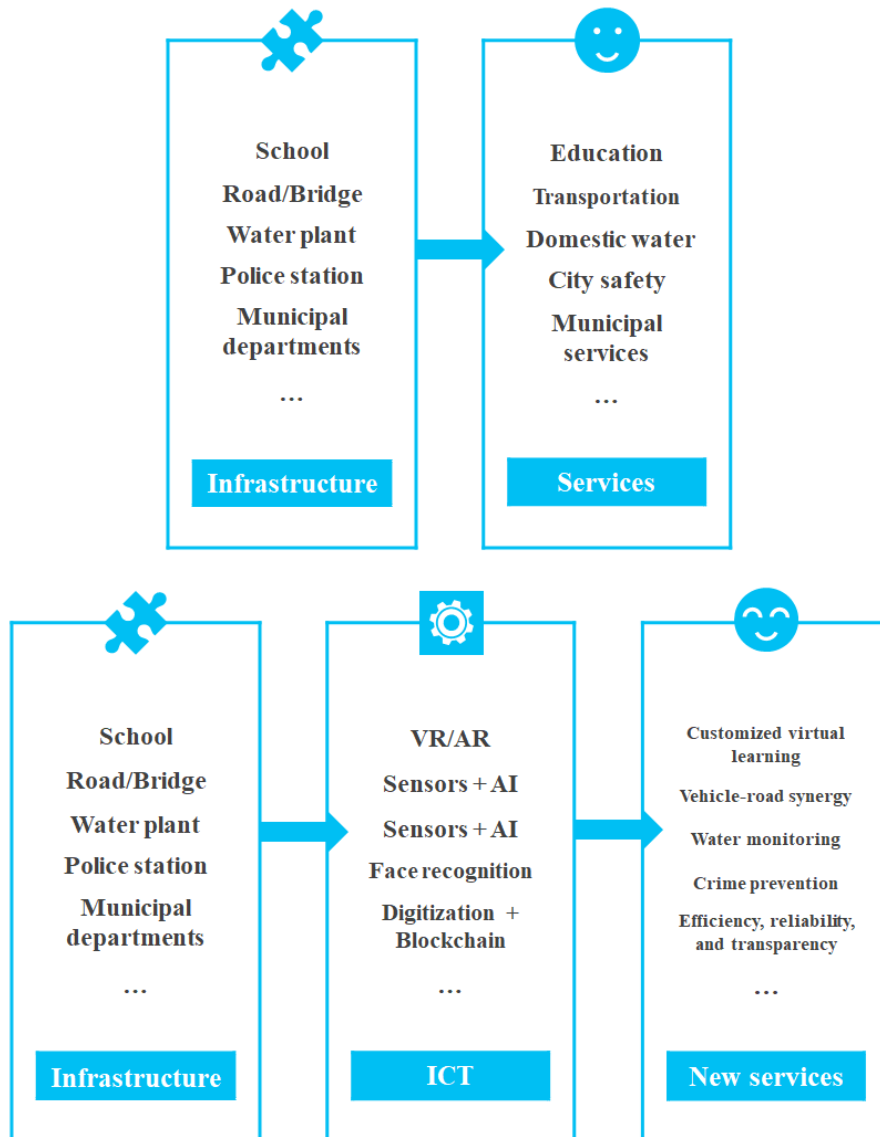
School
Road/Bridge
Water plant
Police station
Municipal departments
...
Infrastructure

Education
Transportation
Domestic water
City safety
Municipal services
...
Services

School
Road/Bridge
Water plant
Police station
Municipal departments
...
Infrastructure

VR/AR
Sensors + AI
Sensors + AI
Face recognition
Digitization + Blockchain
...
ICT

Customized virtual learning
Vehicle-road synergy
Water monitoring
Crime prevention
Efficiency, reliability, and transparency
...
New services